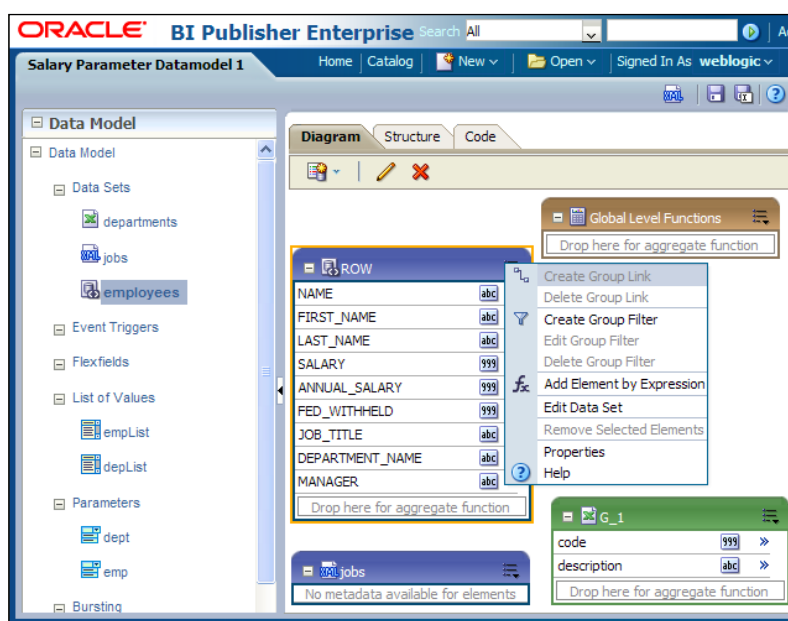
ORACLE® BI Publisher Enterprise Search All

Salary Parameter Datamodel 1

Home | Catalog | New | Open | Signed In As weblogic

Data Model

Data Model

Data Sets

departments

jobs

employees

Event Triggers

Flexfields

List of Values

empList

depList

Parameters

dept

emp

Bursting

Diagram Structure Code

Global Level Functions

Drop here for aggregate function

ROW

| NAME | abc |
|---|---|
| FIRST_NAME | abc |
| LAST_NAME | abc |
| SALARY | 999 |
| ANNUAL_SALARY | 999 |
| FED_WITHHELD | 999 |
| JOB_TITLE | abc |
| DEPARTMENT_NAME | abc |
| MANAGER | abc |

Drop here for aggregate function

Create Group Link
Delete Group Link
Create Group Filter
Edit Group Filter
Delete Group Filter
Add Element by Expression
Edit Data Set
Remove Selected Elements
Properties
Help

G_1

| code | 999 |
|---|---|
| description | abc |

Drop here for aggregate function

jobs

No metadata available for elements